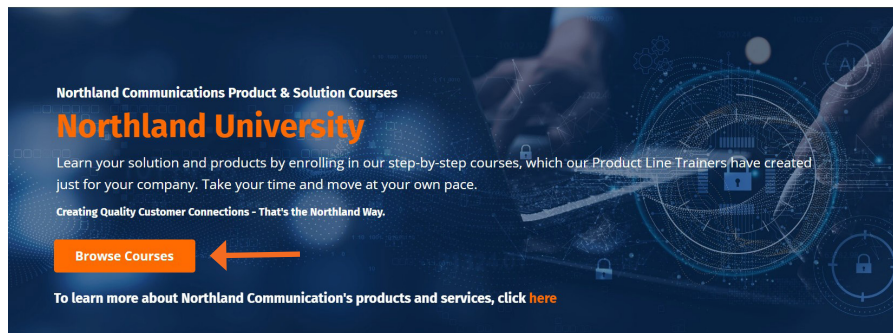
Northland Communications Product & Solution Courses

Northland University

Learn your solution and products by enrolling in our step-by-step courses, which our Product Line Trainers have created just for your company. Take your time and move at your own pace.

Creating Quality Customer Connections - That's the Northland Way.

Browse Courses

To learn more about Northland Communication's products and services, click here